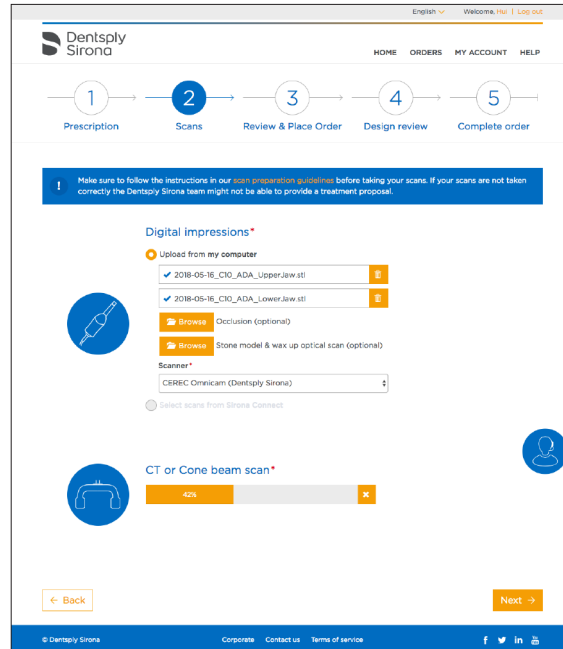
English ∨ Welcome, Hai | Log out

Dentsply Sirona

HOME ORDERS MY ACCOUNT HELP

1 Prescription
2 Scans
3 Review & Place Order
4 Design review
5 Complete order

! Make sure to follow the instructions in our scan preparation guidelines before taking your scans. If your scans are not taken correctly the Dentsply Sirona team might not be able to provide a treatment proposal.

Digital impressions*

Upload from my computer

2018-05-16_C10_ADA_UpperJaw.stl

2018-05-16_C10_ADA_LowerJaw.stl

Browse Occlusion (optional)

Browse Stone model & wax up optical scan (optional)

Scanner*

CEREC Omnicam (Dentsply Sirona)

Select scans from Sirona Connect

CT or Cone beam scan*

42%

← Back

Next →

© Dentsply Sirona

Corporate Contact us Terms of service